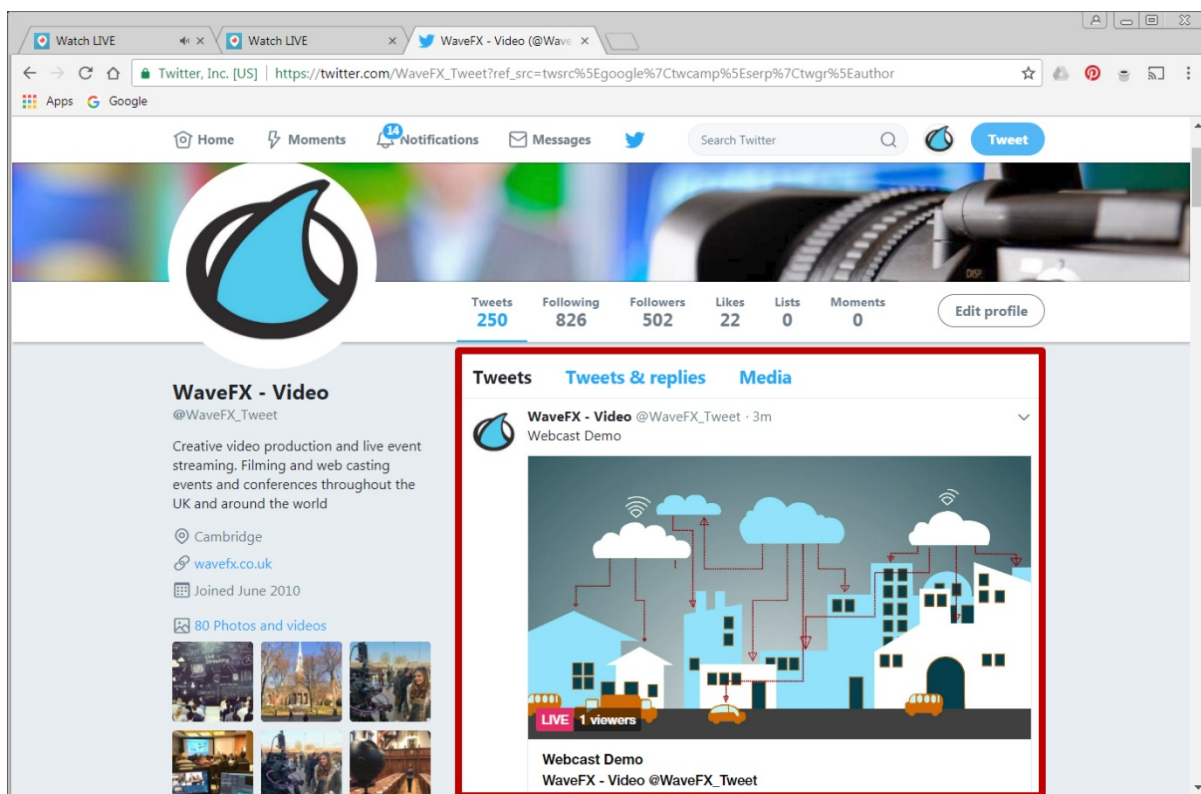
Watch LIVE
Watch LIVE
WaveFX - Video (@Wave

Twitter, Inc. [US] | https://twitter.com/WaveFX_Tweet?ref_src=twsrc%5Egoogle%7Ctwcamp%5Eserp%7Ctwgr%5Eauthor

Apps Google

Home Moments 14 Notifications Messages Search Twitter Tweet

Tweets 250 Following 826 Followers 502 Likes 22 Lists 0 Moments 0 Edit profile

WaveFX - Video
@WaveFX_Tweet

Creative video production and live event streaming. Filming and web casting events and conferences throughout the UK and around the world

Cambridge
wavefx.co.uk
Joined June 2010

80 Photos and videos

Tweets Tweets & replies Media

WaveFX - Video @WaveFX_Tweet · 3m
Webcast Demo

LIVE 1 viewers

Webcast Demo
WaveFX - Video @WaveFX_Tweet